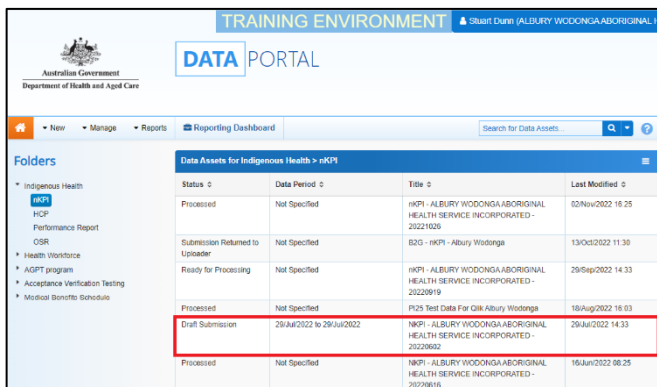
TRAINING ENVIRONMENT

Stuart Dunn (ALBURY WODONGA ABORIGINAL H

Australian Government
Department of Health and Aged Care

DATA PORTAL

New Manage Reports

Reporting Dashboard

Search for Data Assets...

Folders

Indigenous Health
nKPI
HCP
Performance Report
OSR
Health Workforce
AGPT program
Acceptance Verification Testing
Medical Benefits Schedule

Data Assets for Indigenous Health > nKPI

| Status | Data Period | Title | Last Modified |
|---|---|---|---|
| Processed | Not Specified | nKPI - ALBURY WODONGA ABORIGINAL HEALTH SERVICE INCORPORATED - 20221026 | 02/Nov/2022 18:25 |
| Submission Returned to Uploader | Not Specified | B2G - nKPI - Albury Wodonga | 13/Oct/2022 11:30 |
| Ready for Processing | Not Specified | nKPI - ALBURY WODONGA ABORIGINAL HEALTH SERVICE INCORPORATED - 20220919 | 29/Sep/2022 14:33 |
| Processed | Not Specified | PI25 Test Data For Qlik Albury Wodonga | 18/Aug/2022 16:03 |
| Draft Submission | 29/Jul/2022 to 29/Jul/2022 | NKPI - ALBURY WODONGA ABORIGINAL HEALTH SERVICE INCORPORATED - 20220602 | 29/Jul/2022 14:33 |
| Processed | Not Specified | NKPI - ALBURY WODONGA ABORIGINAL HEALTH SERVICE INCORPORATED - 20220616 | 16/Jun/2022 08:25 |